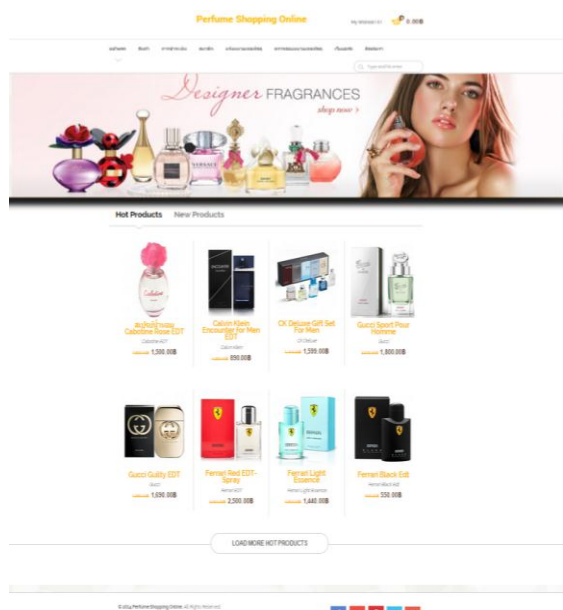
Perfume Shopping Online

My Wishlist (0)

0.00฿

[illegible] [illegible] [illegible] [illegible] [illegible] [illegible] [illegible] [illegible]

Type and hit enter

Designer FRAGRANCES

shop now >

Hot Products New Products

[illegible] Cabotine Rose EDT

Cabotine EDT

1,550.00฿

Calvin Klein Encounter for Men EDT

Calvin Klein

890.00฿

CK Deluxe Gift Set For Men

CK Deluxe

1,599.00฿

Gucci Sport Pour Homme

Gucci

1,800.00฿

Gucci Guilty EDT

Gucci

1,690.00฿

Ferrari Red EDT-Spray

Ferrari EDT

2,580.00฿

Ferrari Light Essence

Ferrari Light Essence

1,440.00฿

Ferrari Black Edt

Ferrari Black Edt

550.00฿

LOAD MORE HOT PRODUCTS

© 2014 Perfume Shopping Online. All Rights Reserved.